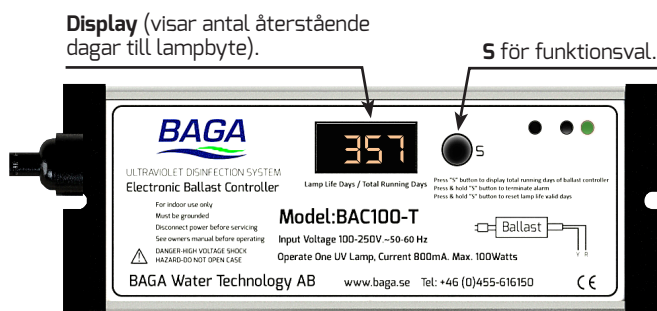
**Display** (visar antal återstående dagar till lampbyte).

**S** för funktionsval.

BAGA

ULTRAVIOLET DISINFECTION SYSTEM
Electronic Ballast Controller

357

Lamp Life Days / Total Running Days

S

Press "S" button to display total running days of ballast controller
Press & hold "S" button to terminate alarm
Press & hold "S" button to reset lamp life valid days

For indoor use only
Must be grounded
Disconnect power before servicing
See owners manual before operating

DANGER-HIGH VOLTAGE SHOCK
HAZARD-DO NOT OPEN CASE

Model:BAC100-T

Input Voltage 100-250V ~50-60 Hz

Ballast

Operate One UV Lamp, Current 800mA. Max. 100Watts

BAGA Water Technology AB www.baga.se Tel: +46 (0)455-616150 CE